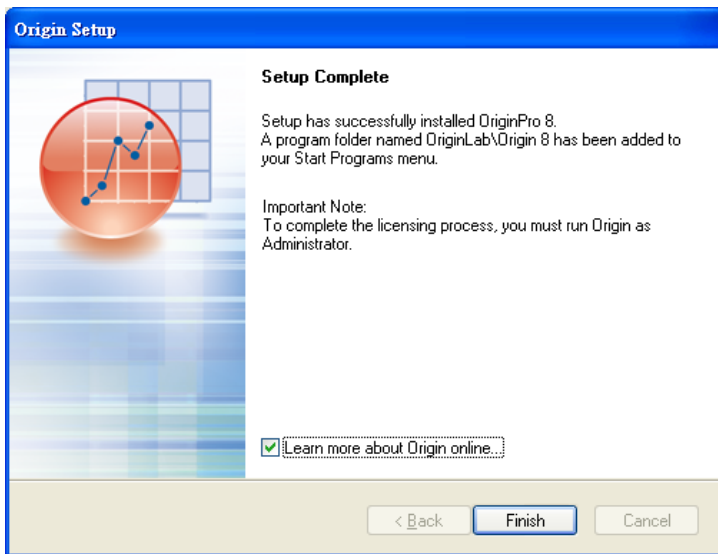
Origin Setup

Setup Complete

Setup has successfully installed OriginPro 8.
A program folder named OriginLab\Origin 8 has been added to your Start Programs menu.

Important Note:
To complete the licensing process, you must run Origin as Administrator.

Learn more about Origin online...

< Back
Finish
Cancel